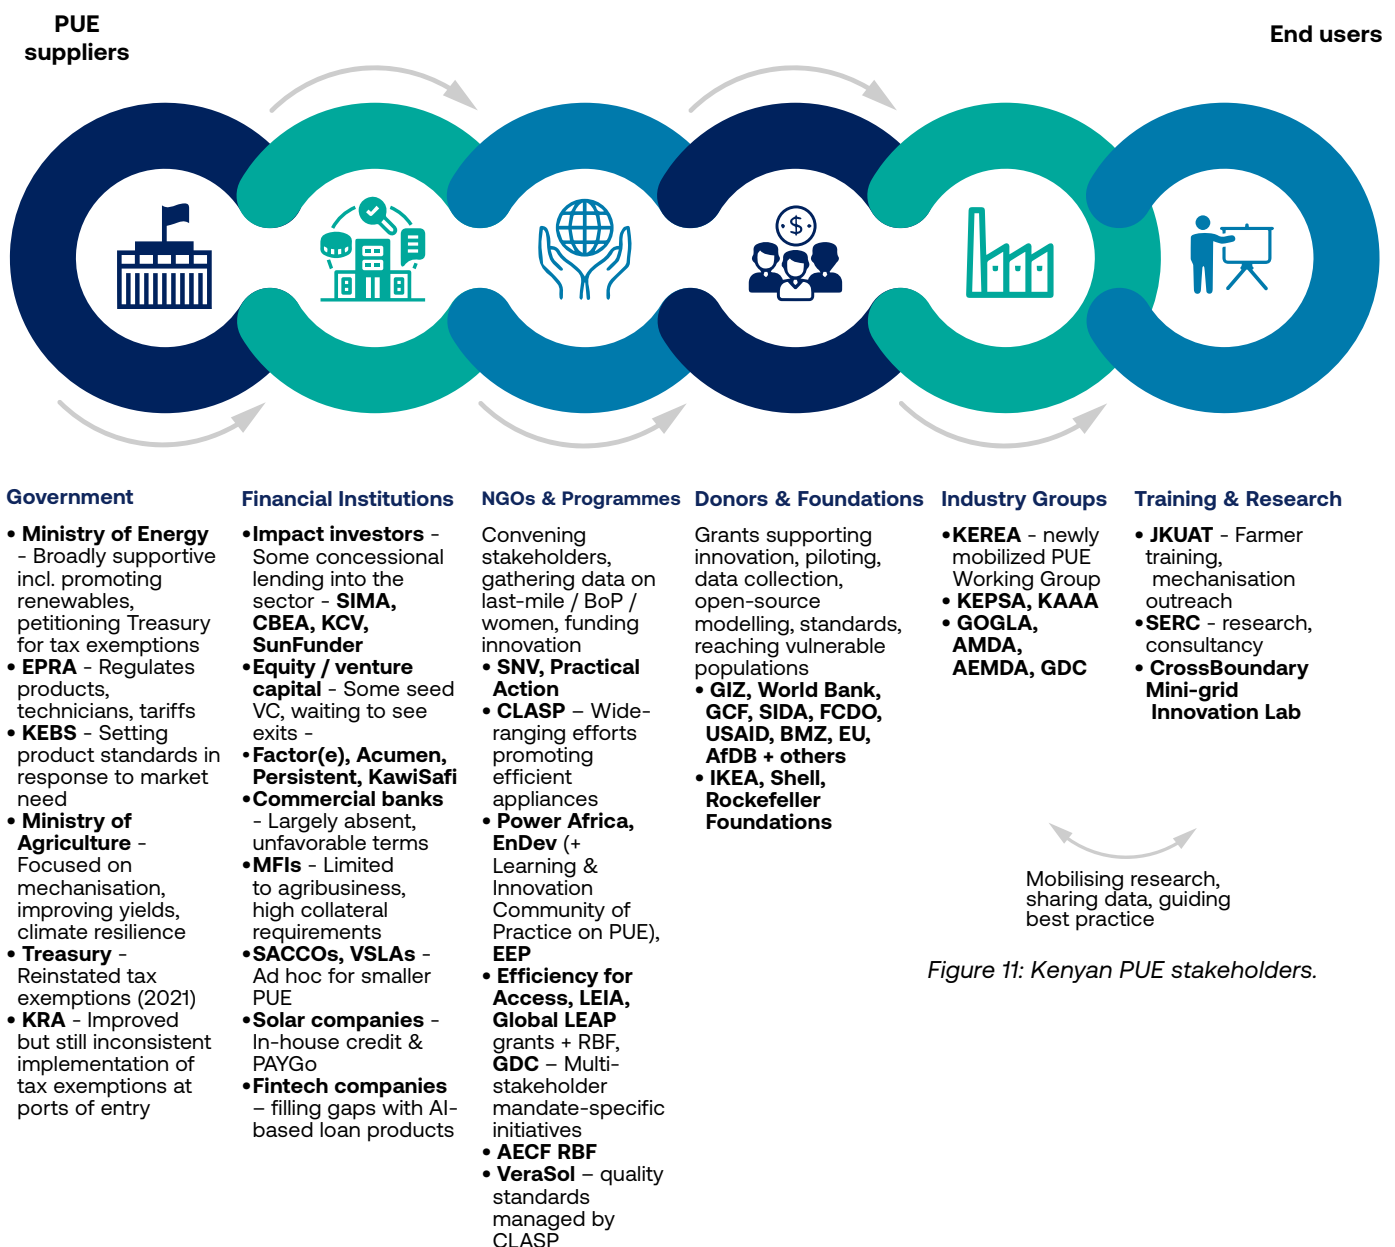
PUE suppliers

End users

Government

• **Ministry of Energy** - Broadly supportive incl. promoting renewables, petitioning Treasury for tax exemptions
• **EPRA** - Regulates products, technicians, tariffs
• **KEBS** - Setting product standards in response to market need
• **Ministry of Agriculture** - Focused on mechanisation, improving yields, climate resilience
• **Treasury** - Reinstated tax exemptions (2021)
• **KRA** - Improved but still inconsistent implementation of tax exemptions at ports of entry

Financial Institutions

• **Impact investors** - Some concessional lending into the sector - **SIMA, CBEA, KCV, SunFunder**
• **Equity / venture capital** - Some seed VC, waiting to see exits - **Factor(e), Acumen, Persistent, KawiSafi**
• **Commercial banks** - Largely absent, unfavorable terms
• **MFIs** - Limited to agribusiness, high collateral requirements
• **SACCOs, VSLAs** - Ad hoc for smaller PUE
• **Solar companies** - In-house credit & PAYGo
• **Fintech companies** – filling gaps with AI-based loan products

NGOs & Programmes

Convening stakeholders, gathering data on last-mile / BoP / women, funding innovation
• **SNV, Practical Action**
• **CLASP** – Wide-ranging efforts promoting efficient appliances
• **Power Africa, EnDev** (+ Learning & Innovation Community of Practice on PUE), **EEP**
• **Efficiency for Access, LEIA, Global LEAP** grants + RBF, **GDC** – Multi-stakeholder mandate-specific initiatives
• **AECF RBF**
• **VeraSol** – quality standards managed by CLASP

Donors & Foundations

Grants supporting innovation, piloting, data collection, open-source modelling, standards, reaching vulnerable populations
• **GIZ, World Bank, GCF, SIDA, FCDO, USAID, BMZ, EU, AfDB + others**
• **IKEA, Shell, Rockefeller Foundations**

Industry Groups

• **KEREA** - newly mobilized PUE Working Group
• **KEPSA, KAAA**
• **GOGLA, AMDA, AEMDA, GDC**

Training & Research

• **JKUAT** - Farmer training, mechanisation outreach
• **SERC** - research, consultancy
• **CrossBoundary Mini-grid Innovation Lab**

Mobilising research, sharing data, guiding best practice

*Figure 11: Kenyan PUE stakeholders.*